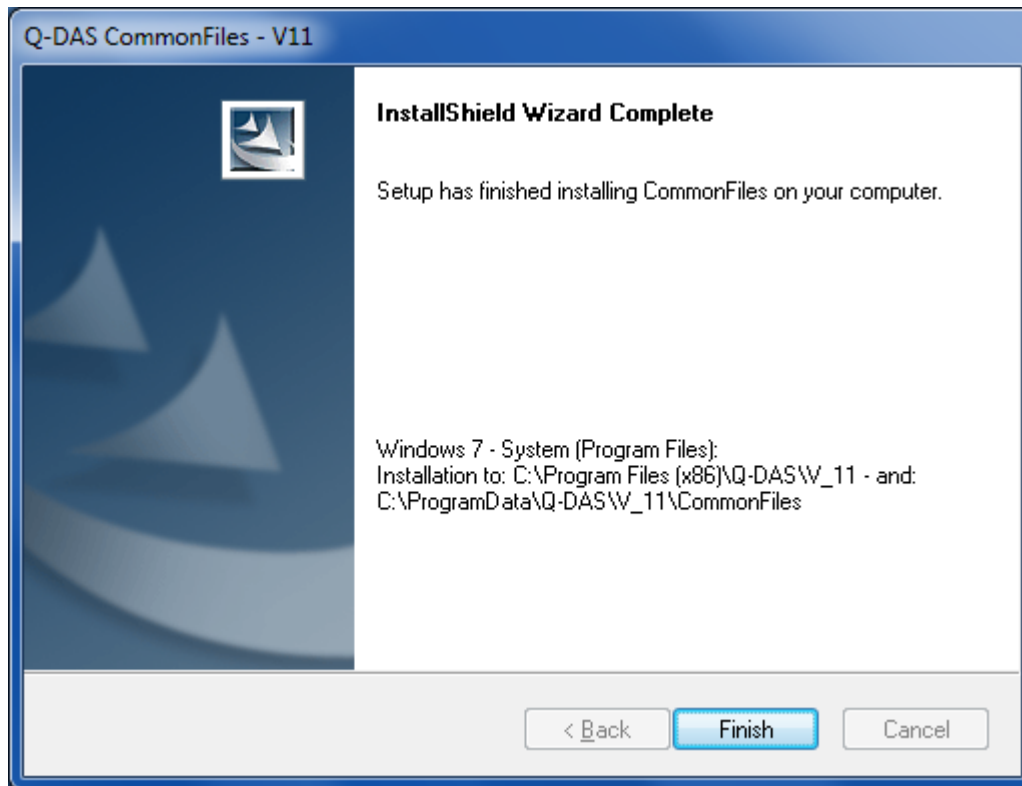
Q-DAS CommonFiles - V11

InstallShield Wizard Complete

Setup has finished installing CommonFiles on your computer.

Windows 7 - System (Program Files):
Installation to: C:\Program Files (x86)\Q-DAS\V_11 - and:
C:\ProgramData\Q-DAS\V_11\CommonFiles

< Back
Finish
Cancel